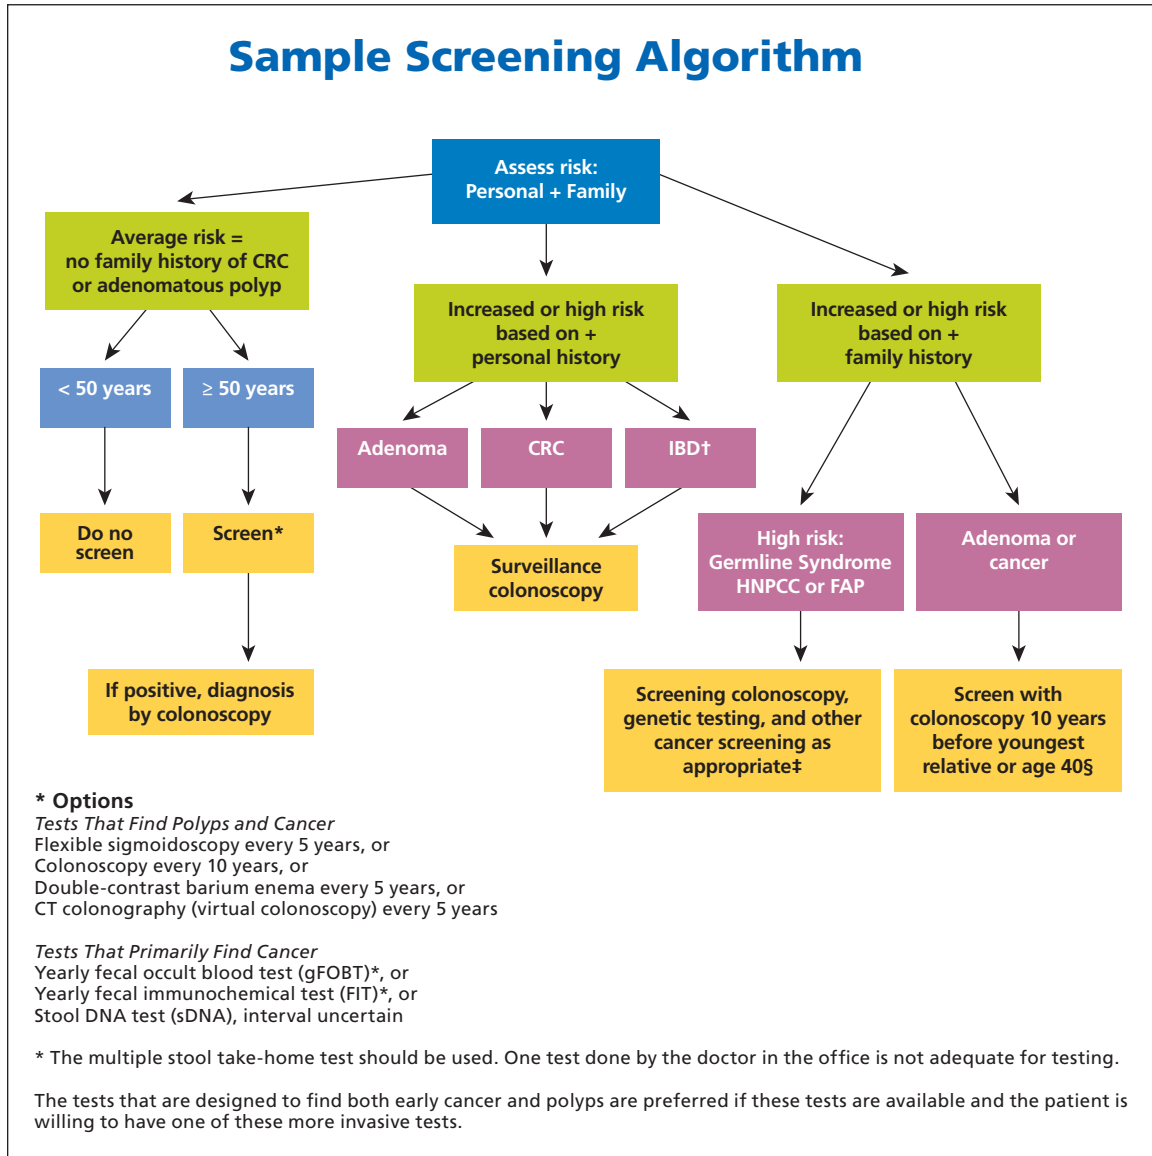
Sample Screening Algorithm

Assess risk:
Personal + Family

Average risk = no family history of CRC or adenomatous polyp

Increased or high risk based on + personal history

Increased or high risk based on + family history

< 50 years

≥ 50 years

Adenoma

CRC

IBD†

Do no screen

Screen*

Surveillance colonoscopy

High risk: Germline Syndrome HNPCC or FAP

Adenoma or cancer

If positive, diagnosis by colonoscopy

Screening colonoscopy, genetic testing, and other cancer screening as appropriate‡

Screen with colonoscopy 10 years before youngest relative or age 40§

* Options
Tests That Find Polyps and Cancer
Flexible sigmoidoscopy every 5 years, or
Colonoscopy every 10 years, or
Double-contrast barium enema every 5 years, or
CT colonography (virtual colonoscopy) every 5 years

Tests That Primarily Find Cancer
Yearly fecal occult blood test (gFOBT)*, or
Yearly fecal immunochemical test (FIT)*, or
Stool DNA test (sDNA), interval uncertain

* The multiple stool take-home test should be used. One test done by the doctor in the office is not adequate for testing.

The tests that are designed to find both early cancer and polyps are preferred if these tests are available and the patient is willing to have one of these more invasive tests.